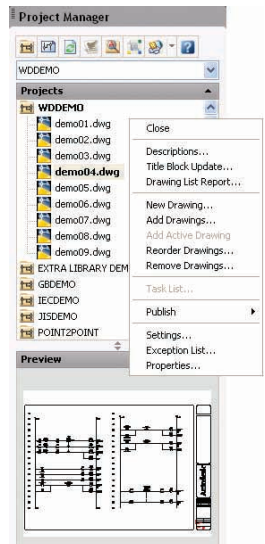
Project Manager

WDDEMO

Projects

WDDEMO
demo01.dwg
demo02.dwg
demo03.dwg
demo04.dwg
demo05.dwg
demo06.dwg
demo07.dwg
demo08.dwg
demo09.dwg
EXTRA LIBRARY DEM
GBDEMO
IECDEMO
JISDEMO
POINT2POINT

Close

Descriptions...
Title Block Update...
Drawing List Report...

New Drawing...
Add Drawings...
Add Active Drawing
Reorder Drawings...
Remove Drawings...

Task List...

Publish

Settings...
Exception List...
Properties...

Preview